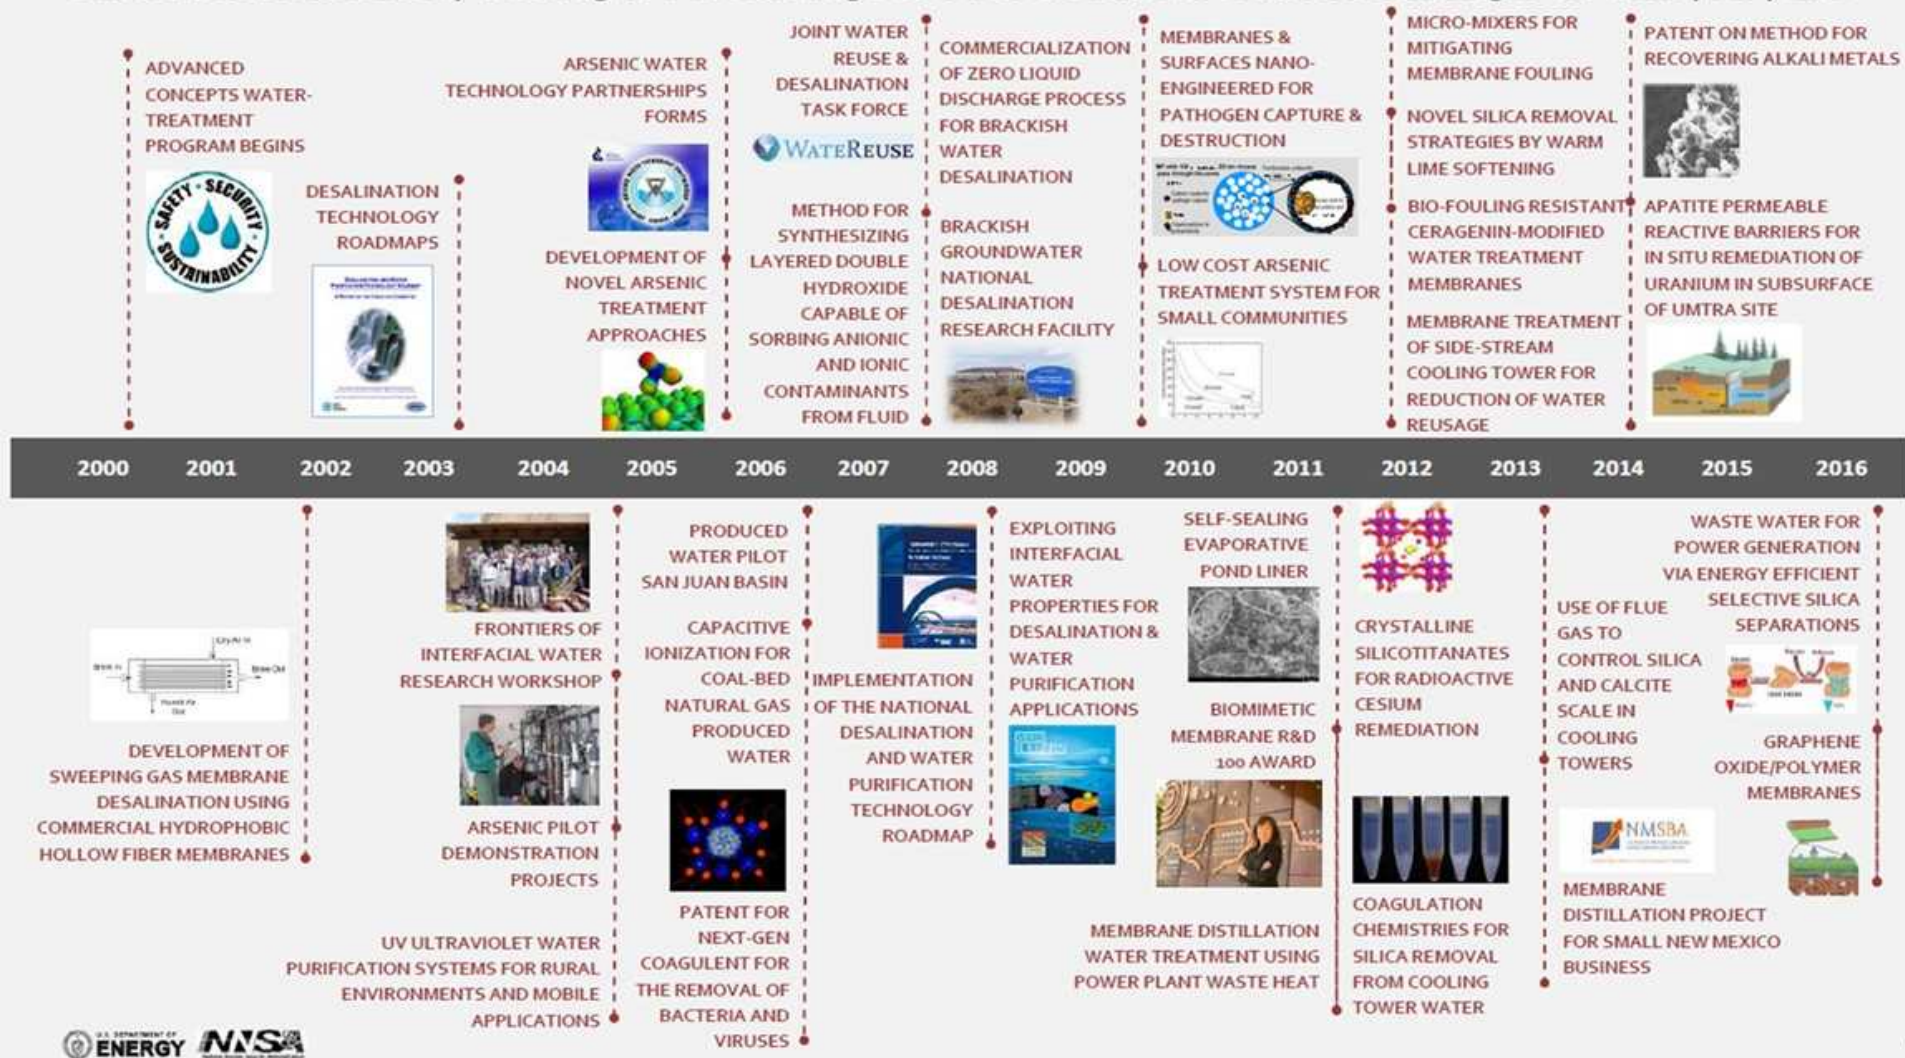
ADVANCED CONCEPTS WATER-TREATMENT PROGRAM BEGINS

DESALINATION TECHNOLOGY ROADMAPS

ARSENIC WATER TECHNOLOGY PARTNERSHIPS FORMS

DEVELOPMENT OF NOVEL ARSENIC TREATMENT APPROACHES

JOINT WATER REUSE & DESALINATION TASK FORCE

WATEREUSE

METHOD FOR SYNTHESIZING LAYERED DOUBLE HYDROXIDE CAPABLE OF SORBING ANIONIC AND IONIC CONTAMINANTS FROM FLUID

COMMERCIALIZATION OF ZERO LIQUID DISCHARGE PROCESS FOR BRACKISH WATER DESALINATION

BRACKISH GROUNDWATER NATIONAL DESALINATION RESEARCH FACILITY

MEMBRANES & SURFACES NANO-ENGINEERED FOR PATHOGEN CAPTURE & DESTRUCTION

LOW COST ARSENIC TREATMENT SYSTEM FOR SMALL COMMUNITIES

MICRO-MIXERS FOR MITIGATING MEMBRANE FOULING

NOVEL SILICA REMOVAL STRATEGIES BY WARM LIME SOFTENING

BIO-FOULING RESISTANT CERAGENIN-MODIFIED WATER TREATMENT MEMBRANES

MEMBRANE TREATMENT OF SIDE-STREAM COOLING TOWER FOR REDUCTION OF WATER REUSAGE

PATENT ON METHOD FOR RECOVERING ALKALI METALS

APATITE PERMEABLE REACTIVE BARRIERS FOR IN SITU REMEDIATION OF URANIUM IN SUBSURFACE OF UMTRA SITE

| 2000 | 2001 | 2002 | 2003 | 2004 | 2005 | 2006 | 2007 | 2008 | 2009 | 2010 | 2011 | 2012 | 2013 | 2014 | 2015 | 2016 |
|---|---|---|---|---|---|---|---|---|---|---|---|---|---|---|---|---|

DEVELOPMENT OF SWEEPING GAS MEMBRANE DESALINATION USING COMMERCIAL HYDROPHOBIC HOLLOW FIBER MEMBRANES

FRONTIERS OF INTERFACIAL WATER RESEARCH WORKSHOP

ARSENIC PILOT DEMONSTRATION PROJECTS

UV ULTRAVIOLET WATER PURIFICATION SYSTEMS FOR RURAL ENVIRONMENTS AND MOBILE APPLICATIONS

PRODUCED WATER PILOT SAN JUAN BASIN

CAPACITIVE IONIZATION FOR COAL-BED NATURAL GAS PRODUCED WATER

PATENT FOR NEXT-GEN COAGULENT FOR THE REMOVAL OF BACTERIA AND VIRUSES

IMPLEMENTATION OF THE NATIONAL DESALINATION AND WATER PURIFICATION TECHNOLOGY ROADMAP

EXPLOITING INTERFACIAL WATER PROPERTIES FOR DESALINATION & WATER PURIFICATION APPLICATIONS

SELF-SEALING EVAPORATIVE POND LINER

BIOMIMETIC MEMBRANE R&D 100 AWARD

MEMBRANE DISTILLATION WATER TREATMENT USING POWER PLANT WASTE HEAT

CRYSTALLINE SILICOTITANATES FOR RADIOACTIVE CESIUM REMEDIATION

COAGULATION CHEMISTRIES FOR SILICA REMOVAL FROM COOLING TOWER WATER

USE OF FLUE GAS TO CONTROL SILICA AND CALCITE SCALE IN COOLING TOWERS

NMSBA

MEMBRANE DISTILLATION PROJECT FOR SMALL NEW MEXICO BUSINESS

WASTE WATER FOR POWER GENERATION VIA ENERGY EFFICIENT SELECTIVE SILICA SEPARATIONS

GRAPHENE OXIDE/POLYMER MEMBRANES

U.S. DEPARTMENT OF ENERGY NNSA